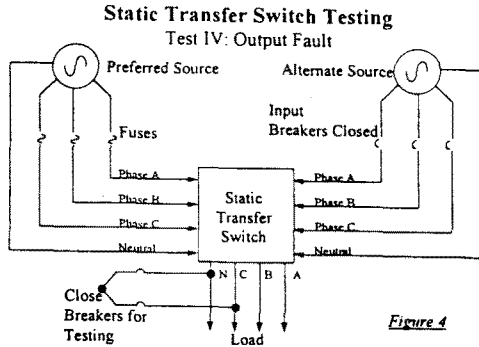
Static Transfer Switch Testing
Test IV: Output Fault

Preferred Source

Alternate Source

Input Breakers Closed

Fuses

Phase A
Phase B
Phase C
Neutral

Static Transfer Switch

Phase A
Phase B
Phase C
Neutral

N C B A

Close Breakers for Testing

Load

Figure 4